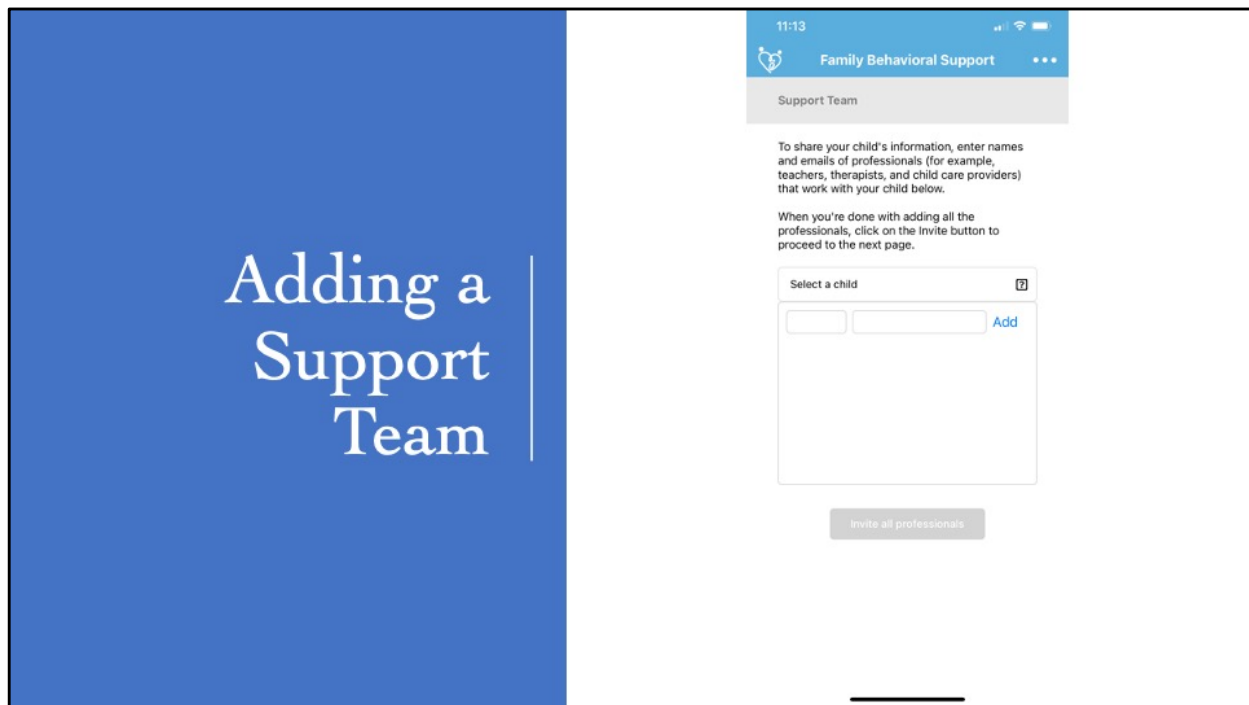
Adding a Support Team

11:13

Family Behavioral Support

•••

Support Team

To share your child's information, enter names and emails of professionals (for example, teachers, therapists, and child care providers) that work with your child below.

When you're done with adding all the professionals, click on the Invite button to proceed to the next page.

Select a child

?

Add

Invite all professionals